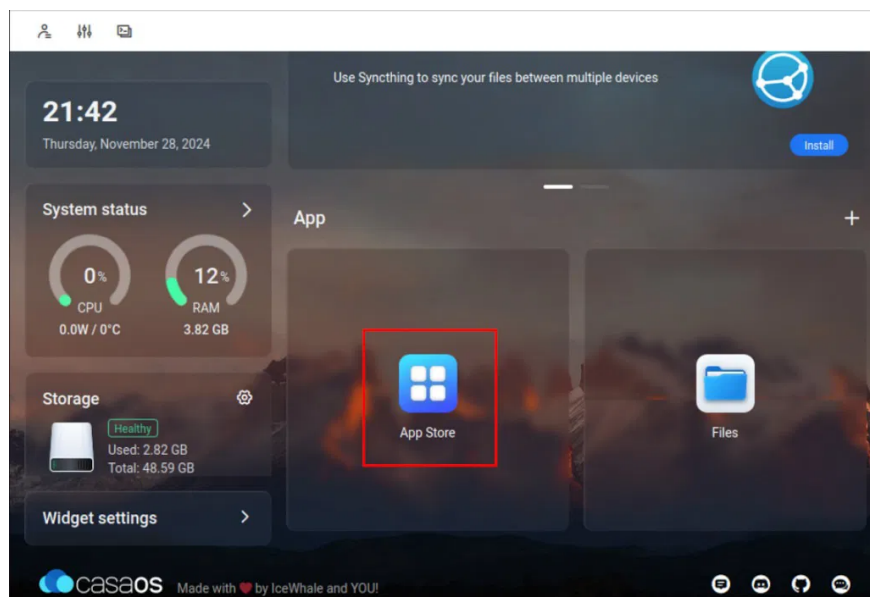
21:42
Thursday, November 28, 2024

Use Syncthing to sync your files between multiple devices

Install

System status

0%
CPU
0.0W / 0°C

12%
RAM
3.82 GB

App

+

Storage

Healthy
Used: 2.82 GB
Total: 48.59 GB

App Store

Files

Widget settings

casaos Made with by IceWhale and YOU!